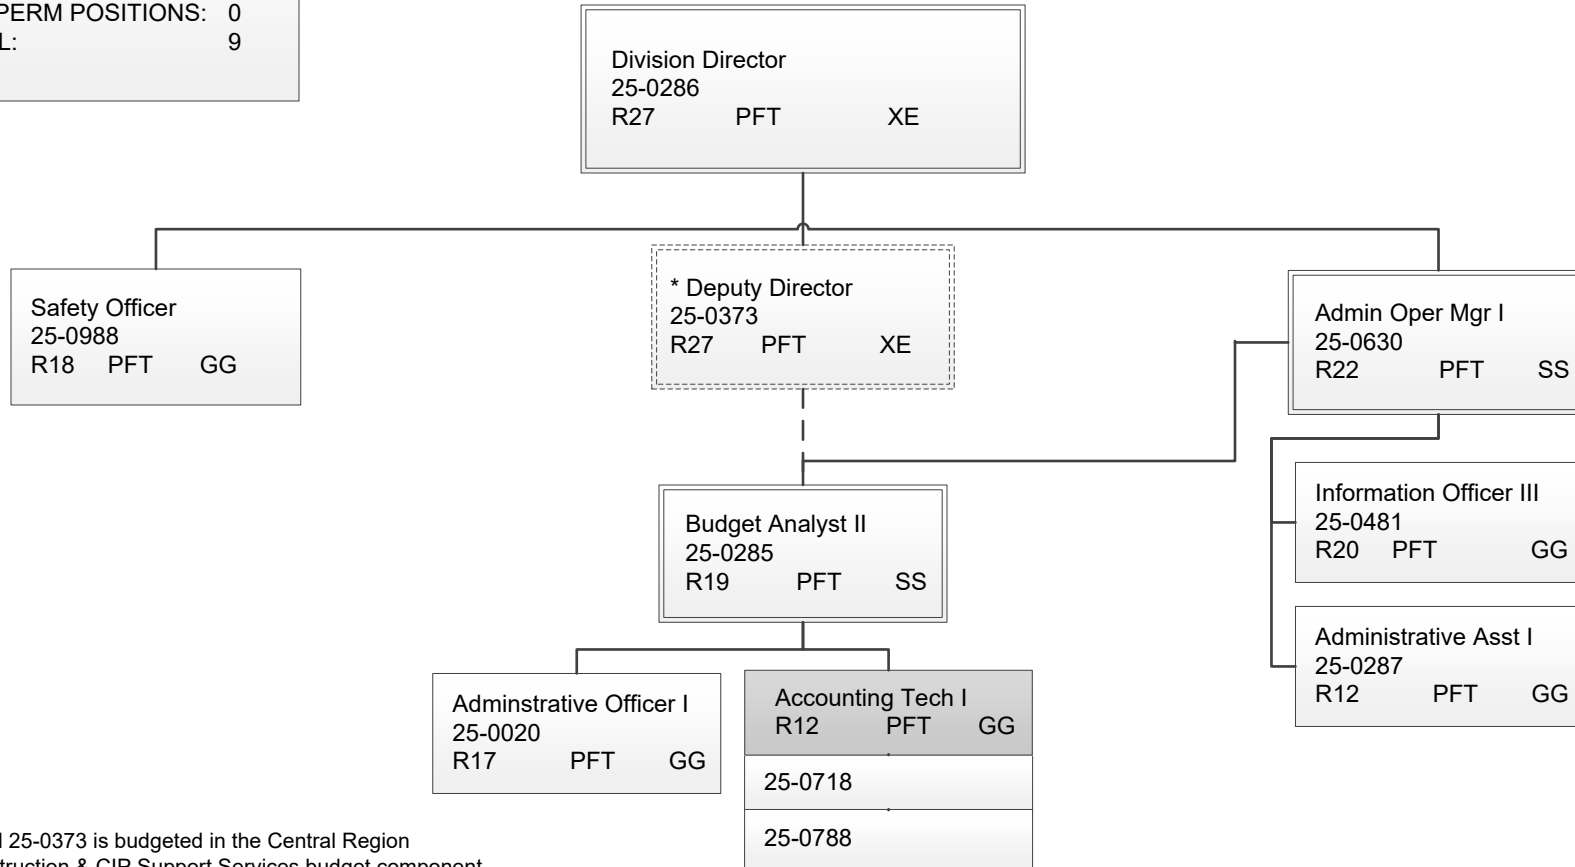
PERM POSITIONS: 0
L: 9

Division Director
25-0286
R27 PFT XE

Safety Officer
25-0988
R18 PFT GG

* Deputy Director
25-0373
R27 PFT XE

Admin Oper Mgr I
25-0630
R22 PFT SS

Information Officer III
25-0481
R20 PFT GG

Administrative Asst I
25-0287
R12 PFT GG

Budget Analyst II
25-0285
R19 PFT SS

Adminstrative Officer I
25-0020
R17 PFT GG

Accounting Tech I
R12 PFT GG

25-0718

25-0788

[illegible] 25-0373 is budgeted in the Central Region
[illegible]truction & CIP Support Services budget component